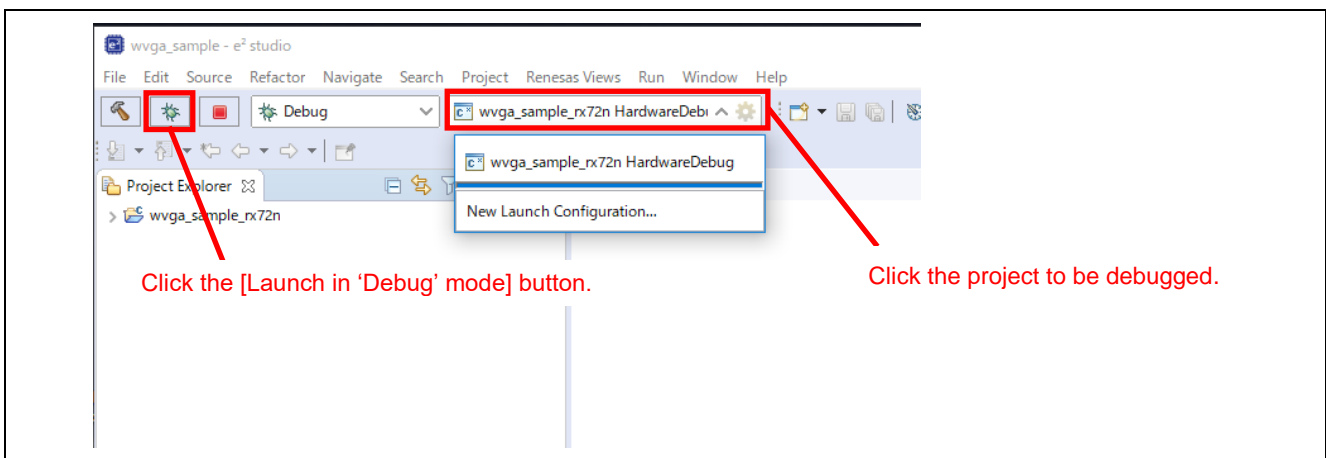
wvga_sample - e² studio

File Edit Source Refactor Navigate Search Project Renesas Views Run Window Help

Debug

wvga_sample_rx72n HardwareDeb

wvga_sample_rx72n HardwareDebug

New Launch Configuration...

Project Explorer

wvga_sample_rx72n

Click the [Launch in 'Debug' mode] button.

Click the project to be debugged.